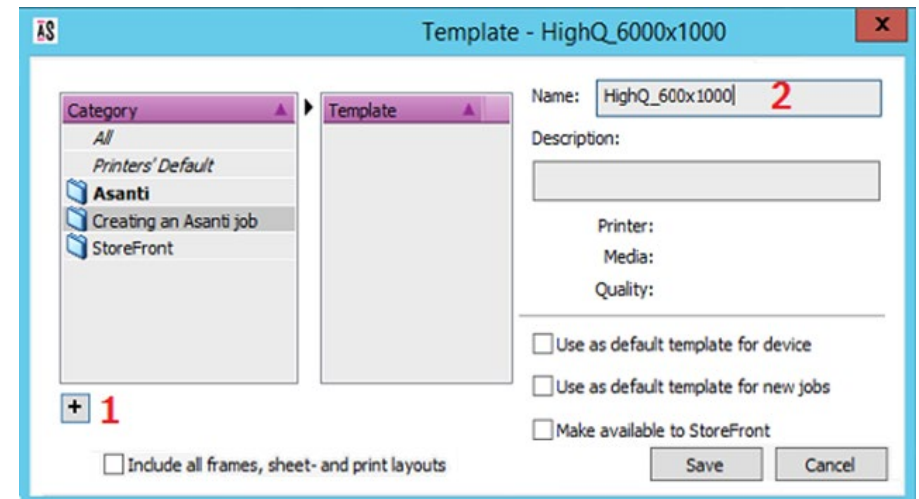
AS

Template - HighQ_6000x1000

x

Category

All

Printers' Default

Asanti

Creating an Asanti job

StoreFront

Template

Name: HighQ_600x1000 2

Description:

Printer:

Media:

Quality:

Use as default template for device

Use as default template for new jobs

Make available to StoreFront

+ 1

Include all frames, sheet- and print layouts

Save

Cancel